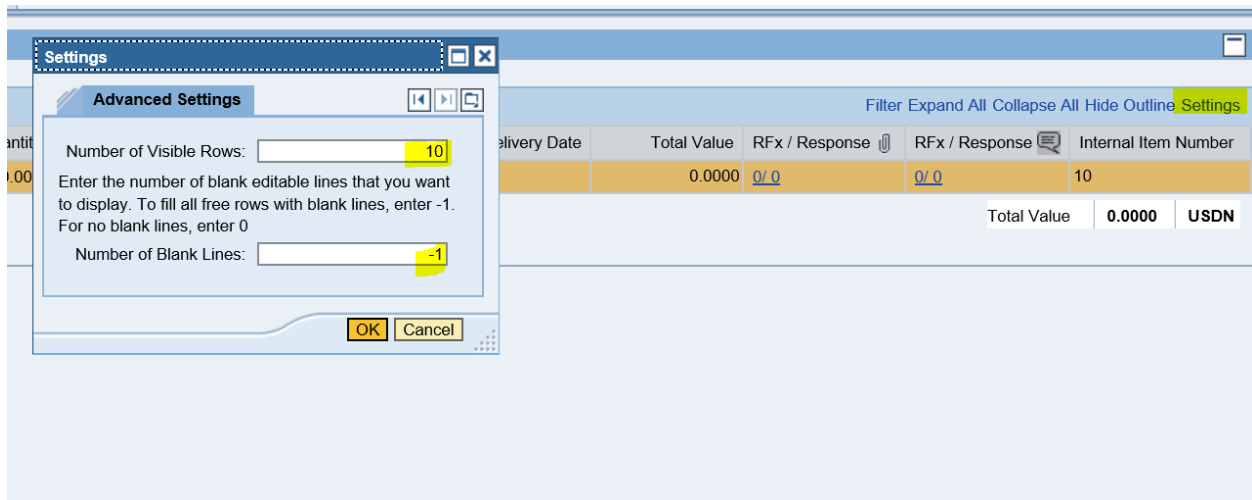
Settings

Advanced Settings

Number of Visible Rows: 10

Enter the number of blank editable lines that you want to display. To fill all free rows with blank lines, enter -1. For no blank lines, enter 0

Number of Blank Lines: -1

OK Cancel

Filter Expand All Collapse All Hide Outline Settings

| antit | elivery Date | Total Value | RFx / Response | RFx / Response | Internal Item Number |
|---|---|---|---|---|---|
| .00 | | 0.0000 | 0/ 0 | 0/ 0 | 10 |

Total Value 0.0000 USDN